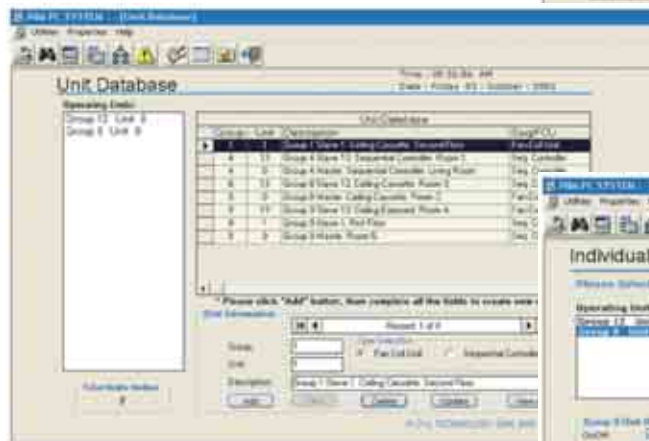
PMA PC SYSTEM - [Unit Database]
Utilities Properties Help

Unit Database

Time : 08:35:36 AM
Date : Friday 03 / October / 2003

Operating Units :
Group 12 Unit 3
Group 8 Unit 8

Unit Database

| | Group | Unit | Description | Seq/FCU |
|---|---|---|---|---|
| ▶ | 1 | 1 | Group 1 Slave 1 Ceiling Cassette Second Floor | Fan Coil Unit |
| | 4 | 13 | Group 4 Slave 13 Sequential Controller Room 3 | Seq. Controller |
| | 4 | 3 | Group 4 Master Sequential Controller Living Room | Seq. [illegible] |
| | 6 | 13 | Group 6 Slave 13 Ceiling Cassette Room 3 | Seq. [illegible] |
| | 8 | 3 | Group 8 Master Ceiling Cassette Room 2 | Fan Coil |
| | 8 | 11 | Group 8 Slave 11 Ceiling Exposed Room 4 | Fan Coil |
| | 7 | 1 | Group 8 Room 1 3rd Floor | Seq. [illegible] |
| | 5 | 8 | Group 8 Master Room 6 | Seq. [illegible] |

* Please click "Add" button, then complete all the fields to create new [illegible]

Unit Information

Record: 1 of 8

Group
Unit
Type Selection
Fan Coil Unit
Sequential Controller
Description: Group 1 Slave 1 Ceiling Cassette Second Floor

Add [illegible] Delete Update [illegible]

Schedulable Number
8

PMA PC SYSTEM - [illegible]
Utilities Properties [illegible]

Individual

Please Select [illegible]

Operating Unit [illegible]
Group 12 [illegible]
Group 8 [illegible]

Group 8 Unit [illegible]
On/Off